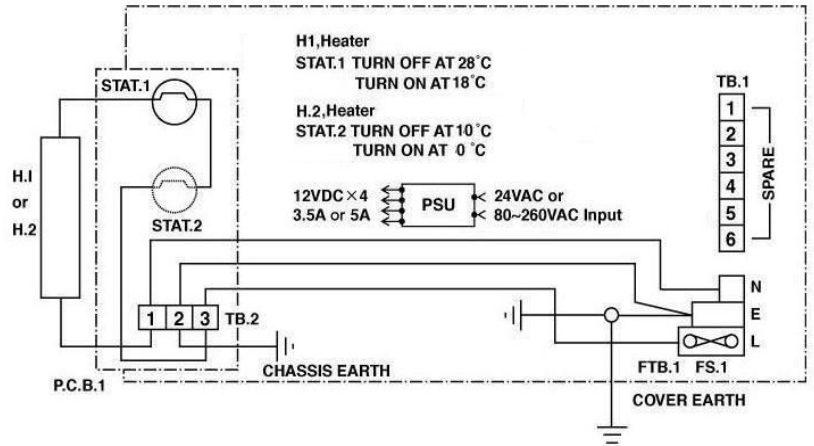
H1,Heater
STAT.1 TURN OFF AT 28°C
TURN ON AT 18°C

H.2,Heater
STAT.2 TURN OFF AT 10°C
TURN ON AT 0°C

STAT.1

H.I
or
H.2

STAT.2

12VDC×4
3.5A or 5A

PSU

24VAC or
80~260VAC Input

TB.1

| 1 |
|---|
| 2 |
| 3 |
| 4 |
| 5 |
| 6 |

SPARE

1 2 3 TB.2

N
E
L

CHASSIS EARTH

P.C.B.1

FTB.1 FS.1

COVER EARTH